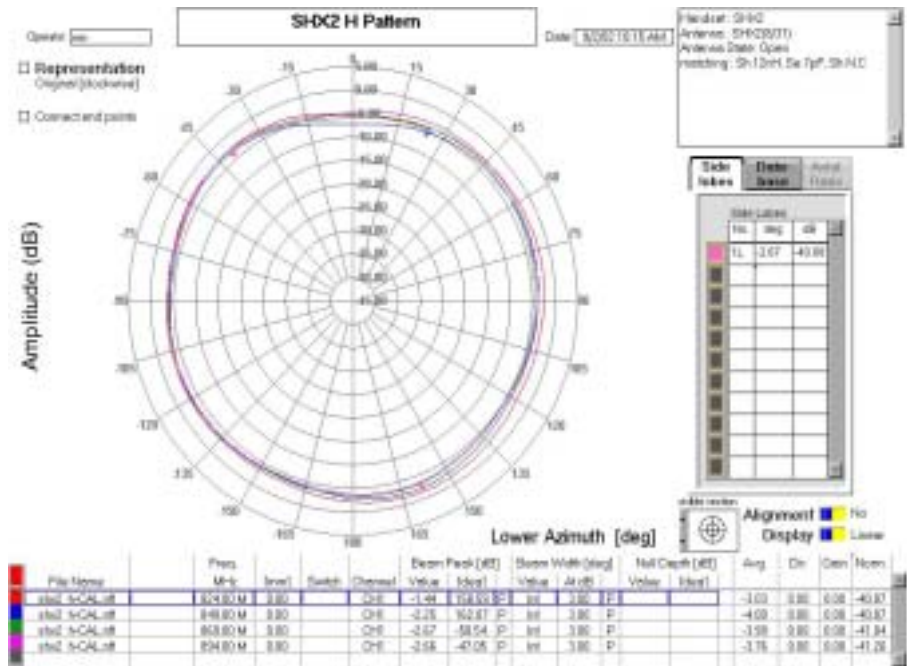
Operator: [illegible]

SHX2 H Pattern

Date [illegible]

Handset: SHX2
Antenna: SHX2(8/31)
Antenna State: Open
matching: Sh.12nH, Se.7pF, Sh.N.C

☐ Representation
Original [clockwise]

☐ Connect end points

Amplitude (dB)

0.00
15
30
45
60
75
90
105
120
135
150
165
180
-15
-30
-45
-60
-75
-90
-105
-120
-135
-150
-165
-5.00
-10.00
-15.00
-20.00
-25.00
-30.00
-35.00
-40.00
-45.00

Side lobes | Data base | Axial Ratio

Side Lobes
| No. | deg | dB |
|---|---|---|
| 1L | -2.07 | -40.86 |

Lower Azimuth [deg]

Alignment No
Display Linear

| File Name | Freq. MHz | level | Switch | Channel | Beam Peak [dB] Value | [deg] | | Beam Width [deg] Value | At dB | | Null Depth [dB] Value | [deg] | Avg. | Dir. | Gain | Norm. |
|---|---|---|---|---|---|---|---|---|---|---|---|---|---|---|---|---|
| shx2_h-CAL.rdf | 824.00 M | 0.00 | | CH1 | -1.44 | 158.93 | P | Inf | 3.00 | P | | | -3.03 | 0.00 | 0.00 | -40.87 |
| shx2_h-CAL.rdf | 849.00 M | 0.00 | | CH1 | -2.25 | 162.87 | P | Inf | 3.00 | P | | | -4.00 | 0.00 | 0.00 | -40.87 |
| shx2_h-CAL.rdf | 869.00 M | 0.00 | | CH1 | -2.07 | -58.54 | P | Inf | 3.00 | P | | | -3.58 | 0.00 | 0.00 | -41.84 |
| shx2_h-CAL.rdf | 894.00 M | 0.00 | | CH1 | -2.66 | -47.05 | P | Inf | 3.00 | P | | | -3.75 | 0.00 | 0.00 | -41.28 |